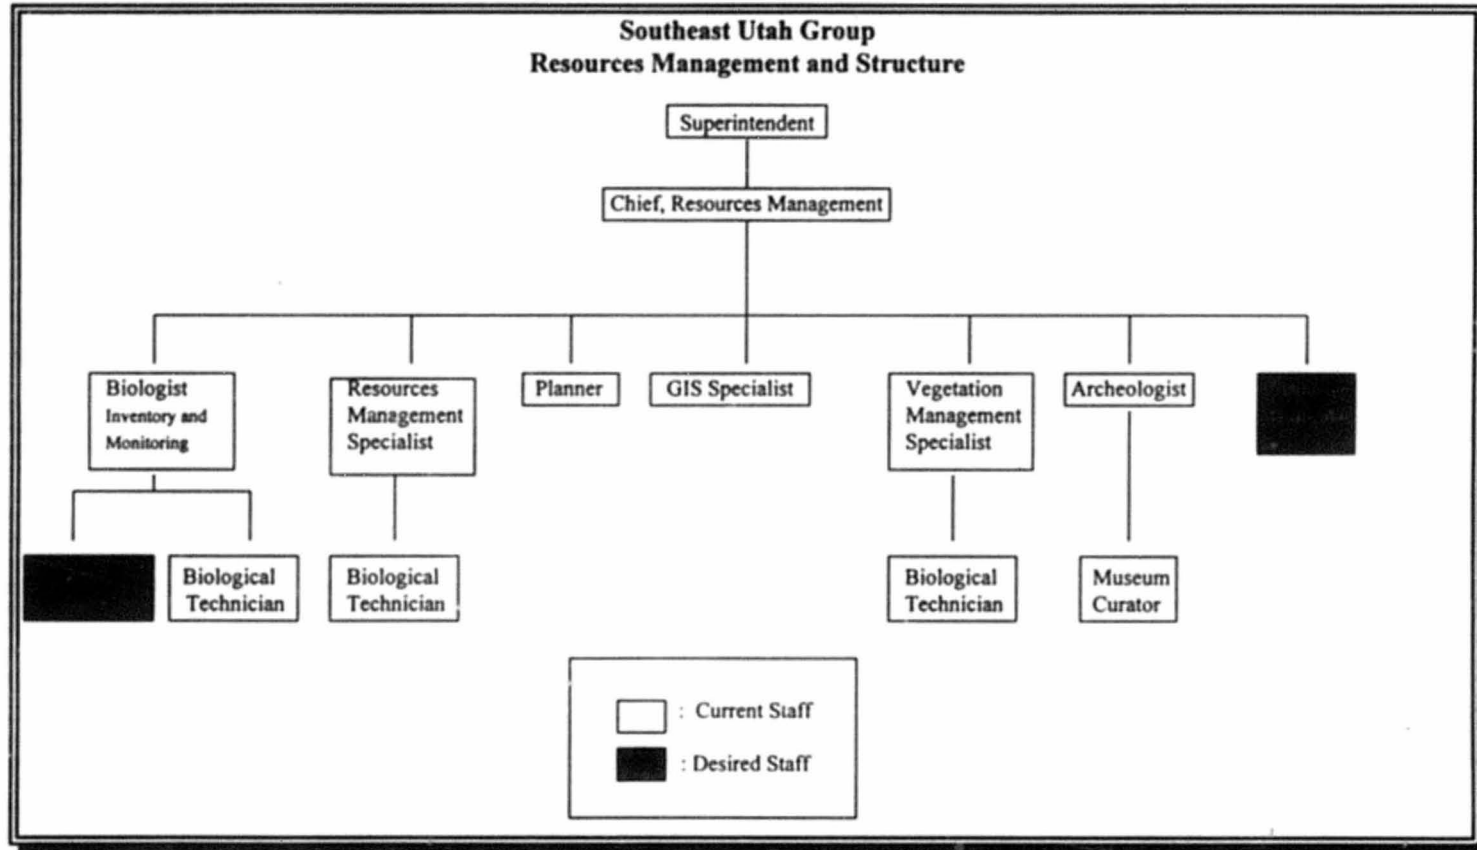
Southeast Utah Group
Resources Management and Structure

Superintendent

Chief, Resources Management

Biologist
Inventory and Monitoring

Resources Management Specialist

Planner

GIS Specialist

Vegetation Management Specialist

Archeologist

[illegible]

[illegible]

Biological Technician

Biological Technician

Biological Technician

Museum Curator

: Current Staff

: Desired Staff